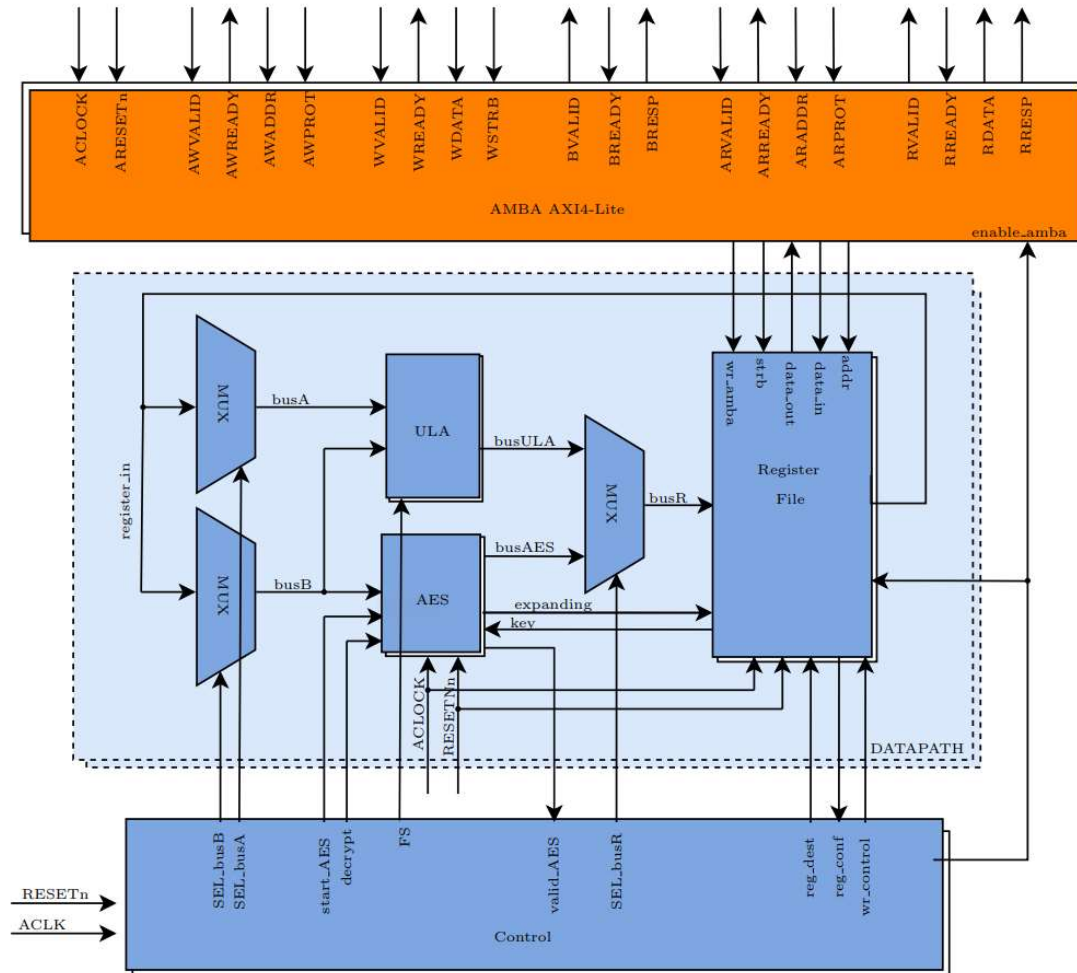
ACLOCK ARESETn AWVALID AWREADY AWADDR AWPROT WVALID WREADY WDATA WSTRB BVALID BREADY BRESP ARVALID ARREADY ARADDR ARPROT RVALID RREADY RDATA RRESP

AMBA AXI4-Lite

enable_amba

MUX

busA

ULA

busULA

register_in

MUX

busR

wr_amba strb data_out data_in addr

Register File

MUX

busB

AES

busAES

expanding

key

ACLOCK

RESETNn

DATAPATH

SEL_busB SEL_busA start_AES decrypt FS valid_AES SEL_busR reg_dest reg_conf wr_control

RESETn

ACLK

Control